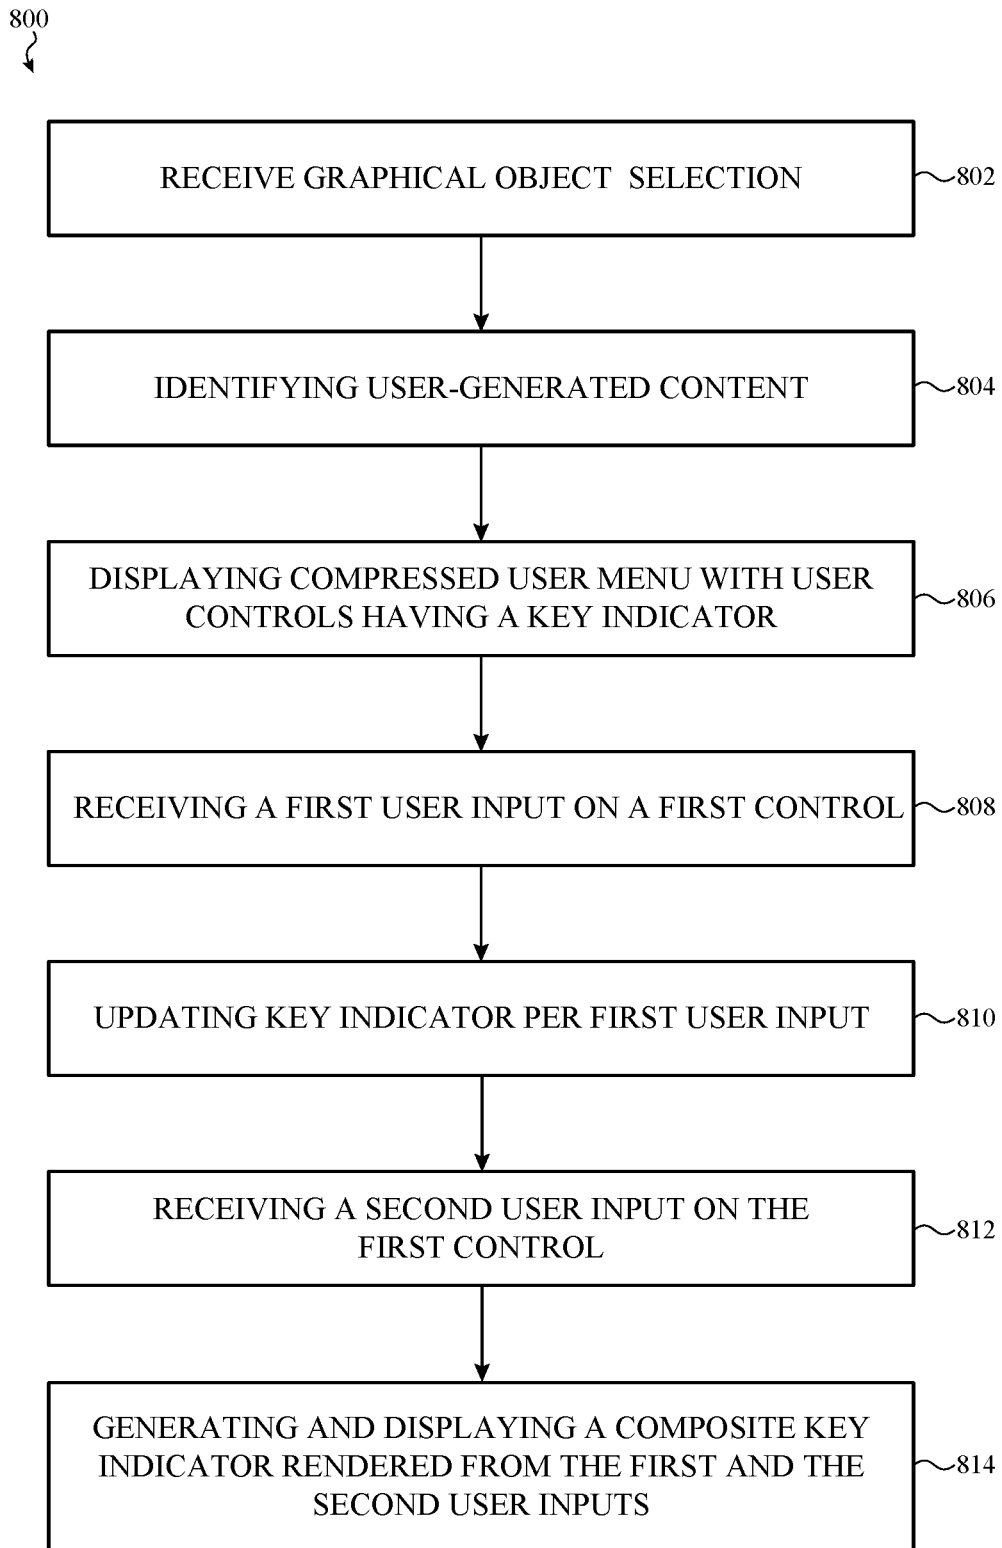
800

RECEIVE GRAPHICAL OBJECT SELECTION

802

IDENTIFYING USER-GENERATED CONTENT

804

DISPLAYING COMPRESSED USER MENU WITH USER CONTROLS HAVING A KEY INDICATOR

806

RECEIVING A FIRST USER INPUT ON A FIRST CONTROL

808

UPDATING KEY INDICATOR PER FIRST USER INPUT

810

RECEIVING A SECOND USER INPUT ON THE FIRST CONTROL

812

GENERATING AND DISPLAYING A COMPOSITE KEY INDICATOR RENDERED FROM THE FIRST AND THE SECOND USER INPUTS

814